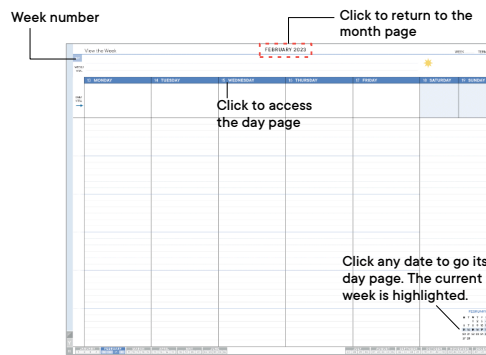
Week number

Click to return to the month page

View the Week

FEBRUARY 2023

13 MONDAY

14 TUESDAY

15 WEDNESDAY

16 THURSDAY

17 FRIDAY

18 SATURDAY

19 SUNDAY

Click to access the day page

Click any date to go its day page. The current week is highlighted.